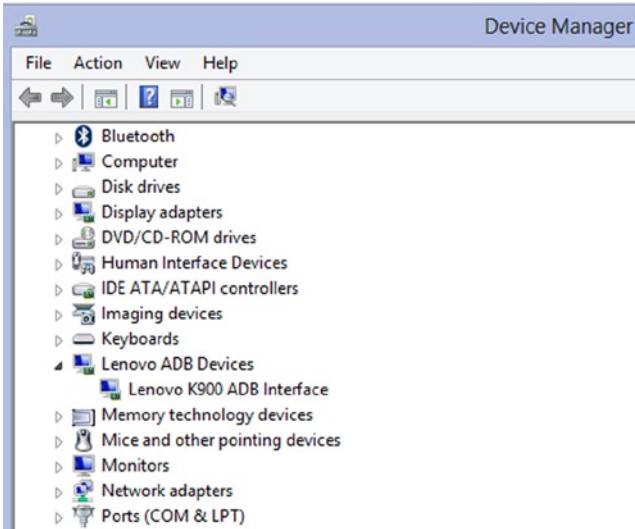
Device Manager

File Action View Help

Bluetooth
Computer
Disk drives
Display adapters
DVD/CD-ROM drives
Human Interface Devices
IDE ATA/ATAPI controllers
Imaging devices
Keyboards
Lenovo ADB Devices
Lenovo K900 ADB Interface
Memory technology devices
Mice and other pointing devices
Monitors
Network adapters
Ports (COM & LPT)